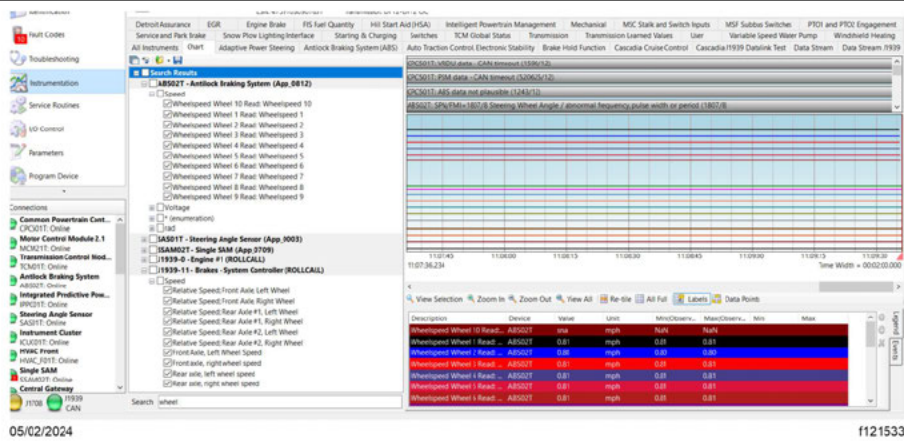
Identification
Fault Codes
Troubleshooting
Instrumentation
Service Routines
I/O Control
Parameters
Program Device
Connections
Common Powertrain Cont...
CPC501T: Online
Motor Control Module 2.1
MCM21T: Online
Transmission Control Mod...
TCM01T: Online
Antilock Braking System
ABS02T: Online
Integrated Predictive Pow...
IPPC01T: Online
Steering Angle Sensor
SAS01T: Online
Instrument Cluster
ICUC01T: Online
HVAC Front
HVAC_F01T: Online
Single SAM
SSAM02T: Online
Central Gateway
J1708 J1939 CAN

Detroit Assurance | EGR | Engine Brake | FIS Fuel Quantity | Hill Start Aid (HSA) | Intelligent Powertrain Management | Mechanical | MSC Stalk and Switch Inputs | MSF Subbus Switches | PTO1 and PTO2 Engagement
Service and Park brake | Snow Plow Lighting Interface | Starting & Charging | Switches | TCM Global Status | Transmission | Transmission Learned Values | User | Variable Speed Water Pump | Windshield Heating
All Instruments | Chart | Adaptive Power Steering | Antilock Braking System (ABS) | Auto Traction Control Electronic Stability | Brake Hold Function | Cascadia Cruise Control | Cascadia J1939 Datalink Test | Data Stream | Data Stream J1939

Search Results
ABS02T - Antilock Braking System (App_0812)
Speed
Wheelspeed Wheel 10 Read: Wheelspeed 10
Wheelspeed Wheel 1 Read: Wheelspeed 1
Wheelspeed Wheel 2 Read: Wheelspeed 2
Wheelspeed Wheel 3 Read: Wheelspeed 3
Wheelspeed Wheel 4 Read: Wheelspeed 4
Wheelspeed Wheel 5 Read: Wheelspeed 5
Wheelspeed Wheel 6 Read: Wheelspeed 6
Wheelspeed Wheel 7 Read: Wheelspeed 7
Wheelspeed Wheel 8 Read: Wheelspeed 8
Wheelspeed Wheel 9 Read: Wheelspeed 9
Voltage
* (enumeration)
rad
SAS01T - Steering Angle Sensor (App_0003)
SSAM02T - Single SAM (App 3709)
J1939-0 - Engine #1 (ROLLCALL)
J1939-11 - Brakes - System Controller (ROLLCALL)
Speed
Relative Speed;Front Axle, Left Wheel
Relative Speed;Front Axle, Right Wheel
Relative Speed;Rear Axle #1, Left Wheel
Relative Speed;Rear Axle #1, Right Wheel
Relative Speed;Rear Axle #2, Left Wheel
Relative Speed;Rear Axle #2, Right Wheel
Front Axle, Left Wheel Speed
Front axle, right wheel speed
Rear axle, left wheel speed
Rear axle, right wheel speed
Search wheel

CPC501T: VRDU data - CAN timeout (1506/12)
CPC501T: PIM data - CAN timeout (520625/12)
CPC501T: ABS data not plausible (1243/13)
ABS02T: SPN/FMI=1807/8 Steering Wheel Angle / abnormal frequency, pulse width or period (1807/8)
11:07:45 11:08:00 11:08:15 11:08:30 11:08:45 11:09:00 11:09:15 11:09:3
11:07:36.234
Time Width = 00:02:00.000
View Selection | Zoom In | Zoom Out | View All | Re-tile | All Full | Labels | Data Points

| Description | Device | Value | Unit | MinObserv... | MaxObserv... | Min | Max |
|---|---|---|---|---|---|---|---|
| Wheelspeed Wheel 10 Read... | ABS02T | sna | mph | NaN | NaN | | |
| Wheelspeed Wheel 1 Read:... | ABS02T | 0.81 | mph | 0.81 | 0.81 | | |
| Wheelspeed Wheel 2 Read:... | ABS02T | 0.80 | mph | 0.80 | 0.80 | | |
| Wheelspeed Wheel 3 Read:... | ABS02T | 0.81 | mph | 0.81 | 0.81 | | |
| Wheelspeed Wheel 4 Read:... | ABS02T | 0.81 | mph | 0.81 | 0.81 | | |
| Wheelspeed Wheel 5 Read:... | ABS02T | 0.81 | mph | 0.81 | 0.81 | | |
| Wheelspeed Wheel 6 Read:... | ABS02T | 0.81 | mph | 0.81 | 0.81 | | |

Legend
Events

05/02/2024
f121533